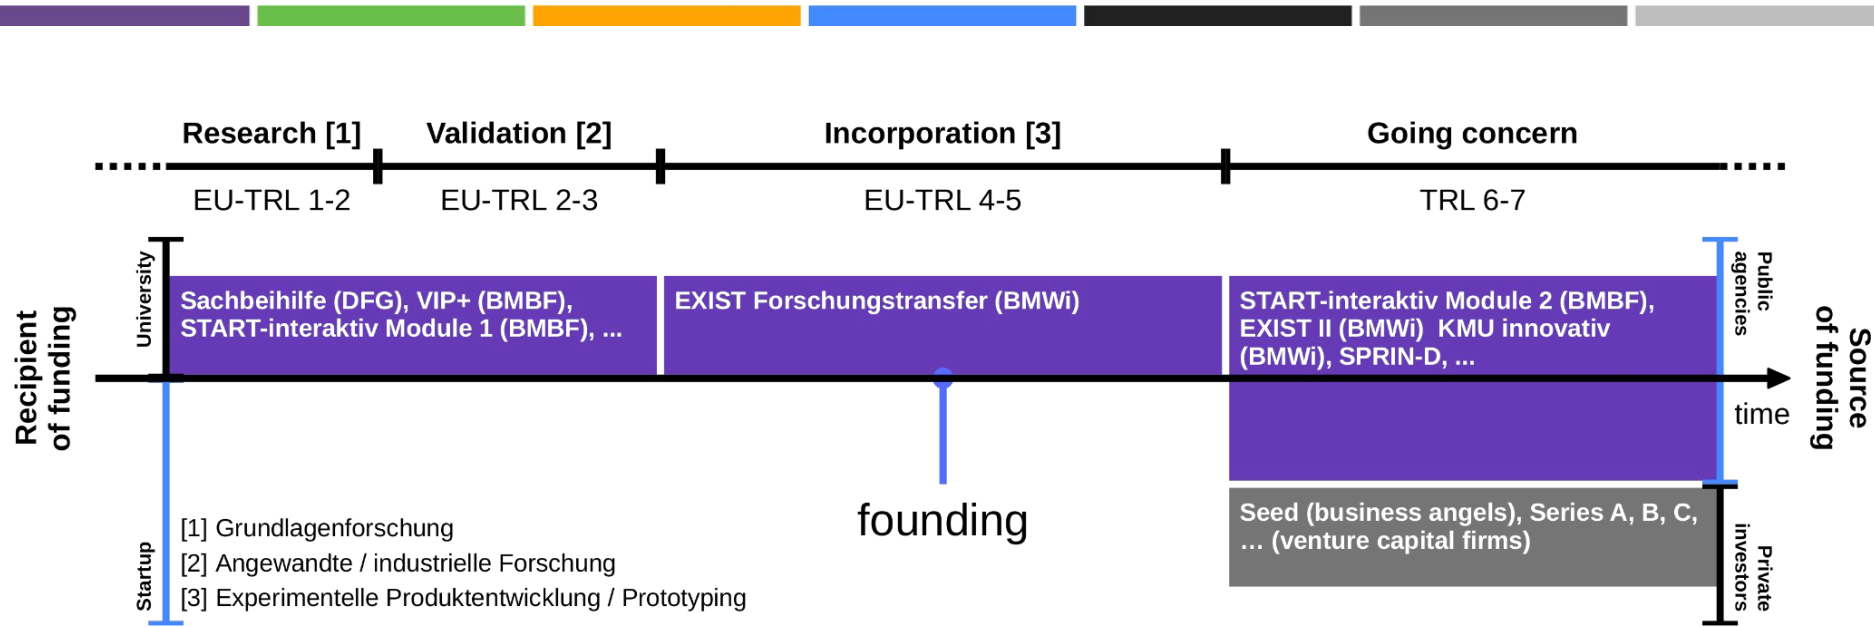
Research [1]
Validation [2]
Incorporation [3]
Going concern

EU-TRL 1-2
EU-TRL 2-3
EU-TRL 4-5
TRL 6-7

Recipient of funding

University

Startup

Sachbeihilfe (DFG), VIP+ (BMBF), START-interaktiv Module 1 (BMBF), ...

EXIST Forschungstransfer (BMWi)

START-interaktiv Module 2 (BMBF), EXIST II (BMWi) KMU innovativ (BMWi), SPRIN-D, ...

Public agencies

time

Source of funding

founding

Seed (business angels), Series A, B, C, … (venture capital firms)

Private investors

[1] Grundlagenforschung
[2] Angewandte / industrielle Forschung
[3] Experimentelle Produktentwicklung / Prototyping